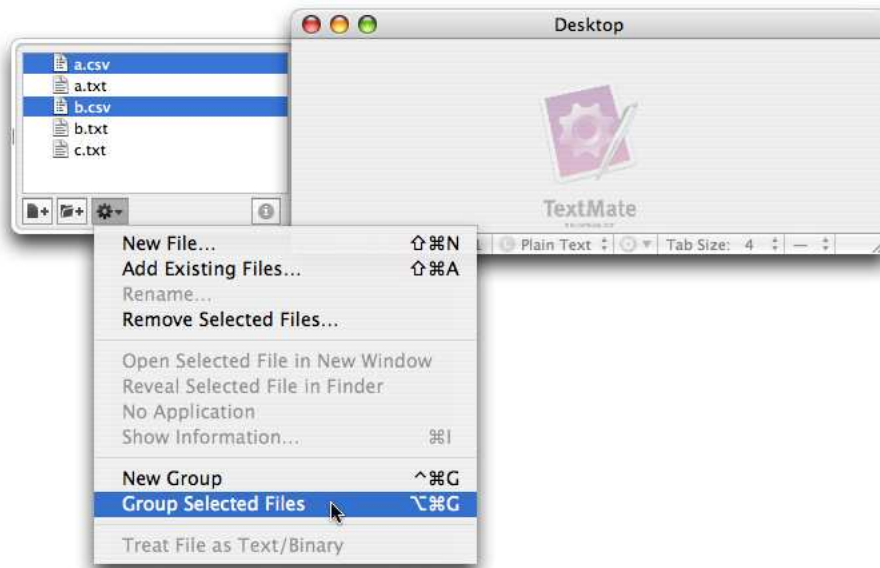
Desktop

a.csv
a.txt
b.csv
b.txt
c.txt

TextMate

Plain Text
Tab Size: 4

New File... ⇧⌘N
Add Existing Files... ⇧⌘A
Rename...
Remove Selected Files...

Open Selected File in New Window
Reveal Selected File in Finder
No Application
Show Information... ⌘I

New Group ^⌘G
Group Selected Files ⌥⌘G

Treat File as Text/Binary